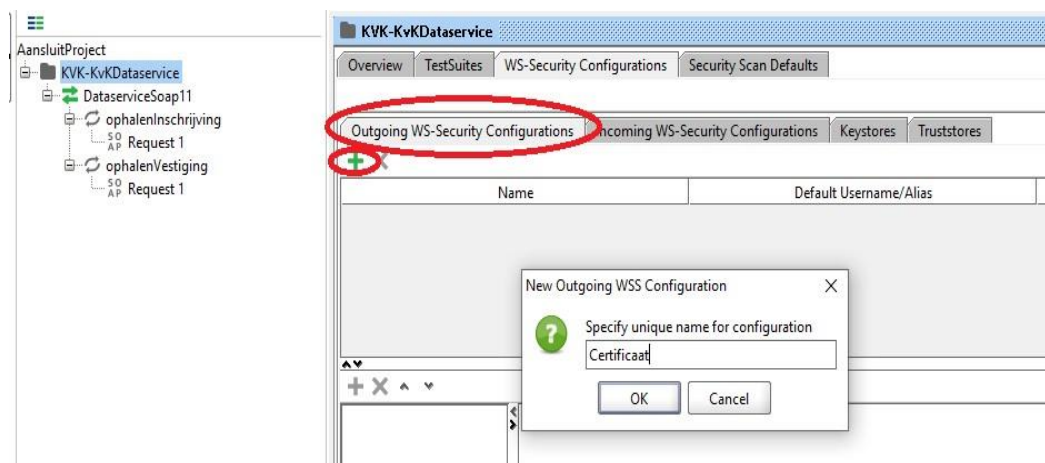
AansluitProject
KVK-KvKDataservice
DataserviceSoap11
ophalenInschrijving
SOAP Request 1
ophalenVestiging
SOAP Request 1

KVK-KvKDataservice

| Overview | TestSuites | WS-Security Configurations | Security Scan Defaults |
|---|---|---|---|

| Outgoing WS-Security Configurations | Incoming WS-Security Configurations | Keystores | Truststores |
|---|---|---|---|

| Name | Default Username/Alias |
|---|---|

New Outgoing WSS Configuration

Specify unique name for configuration

Certificaat

OK

Cancel